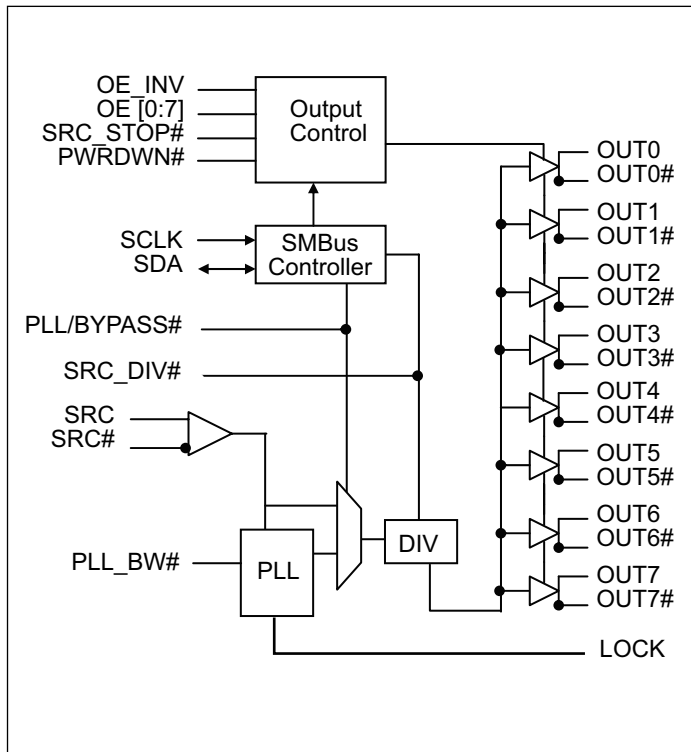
OE_INV
OE [0:7]
SRC_STOP#
PWRDWN#
Output Control
SCLK
SDA
SMBus Controller
PLL/BYPASS#
SRC_DIV#
SRC
SRC#
PLL_BW#
PLL
DIV
OUT0
OUT0#
OUT1
OUT1#
OUT2
OUT2#
OUT3
OUT3#
OUT4
OUT4#
OUT5
OUT5#
OUT6
OUT6#
OUT7
OUT7#
LOCK